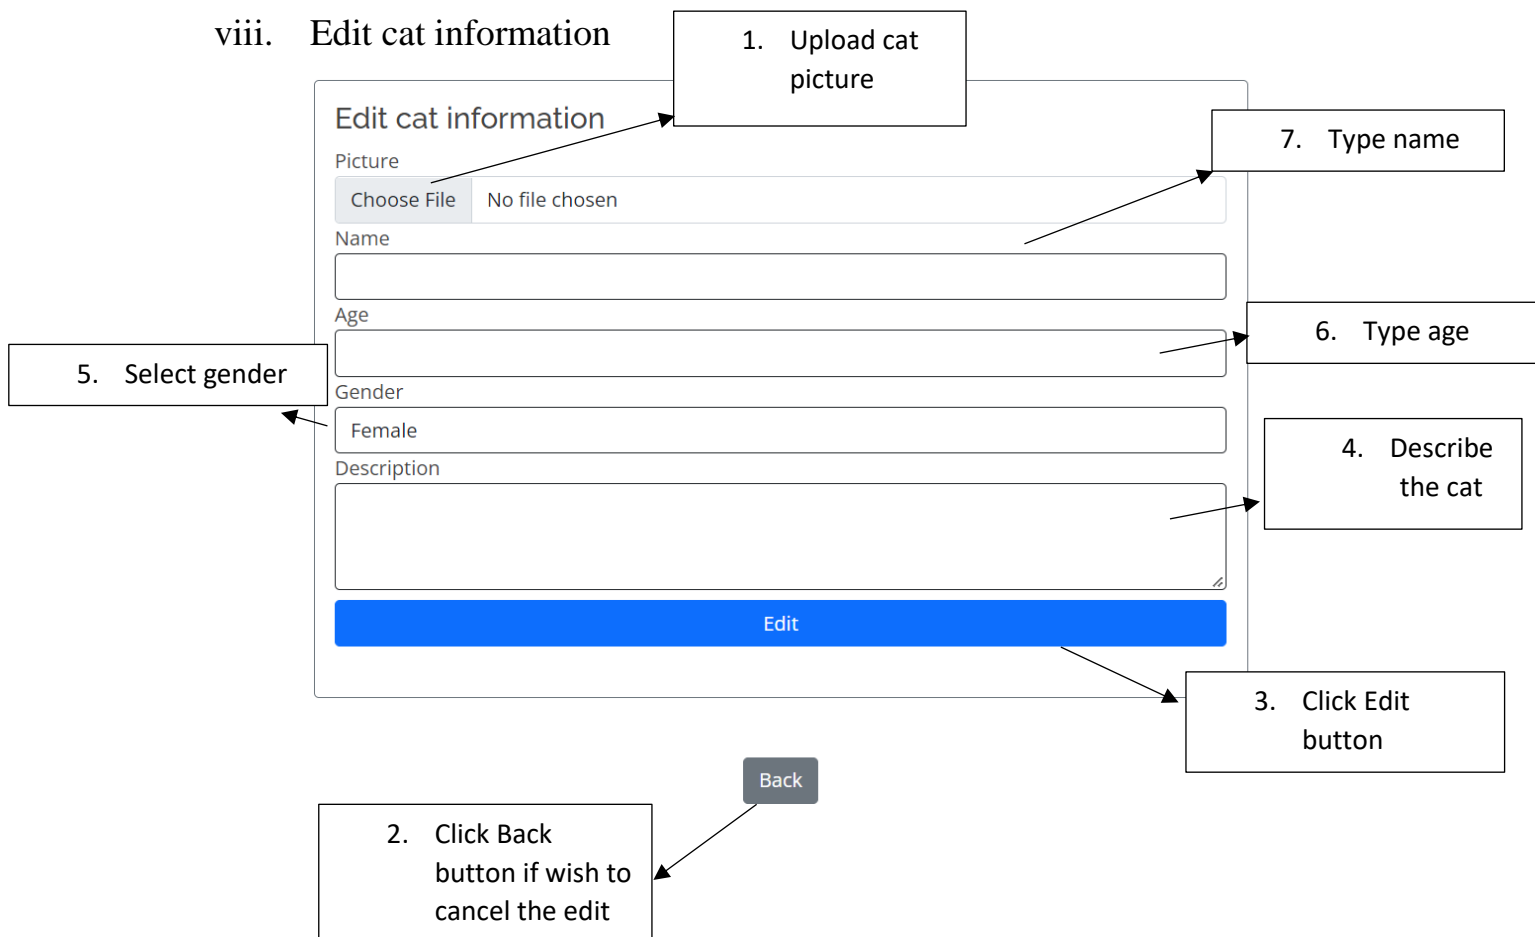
viii. Edit cat information

1. Upload cat picture

Edit cat information

Picture

Choose File No file chosen

7. Type name

Name

Age

6. Type age

5. Select gender

Gender

Female

Description

4. Describe the cat

Edit

3. Click Edit button

Back

2. Click Back button if wish to cancel the edit